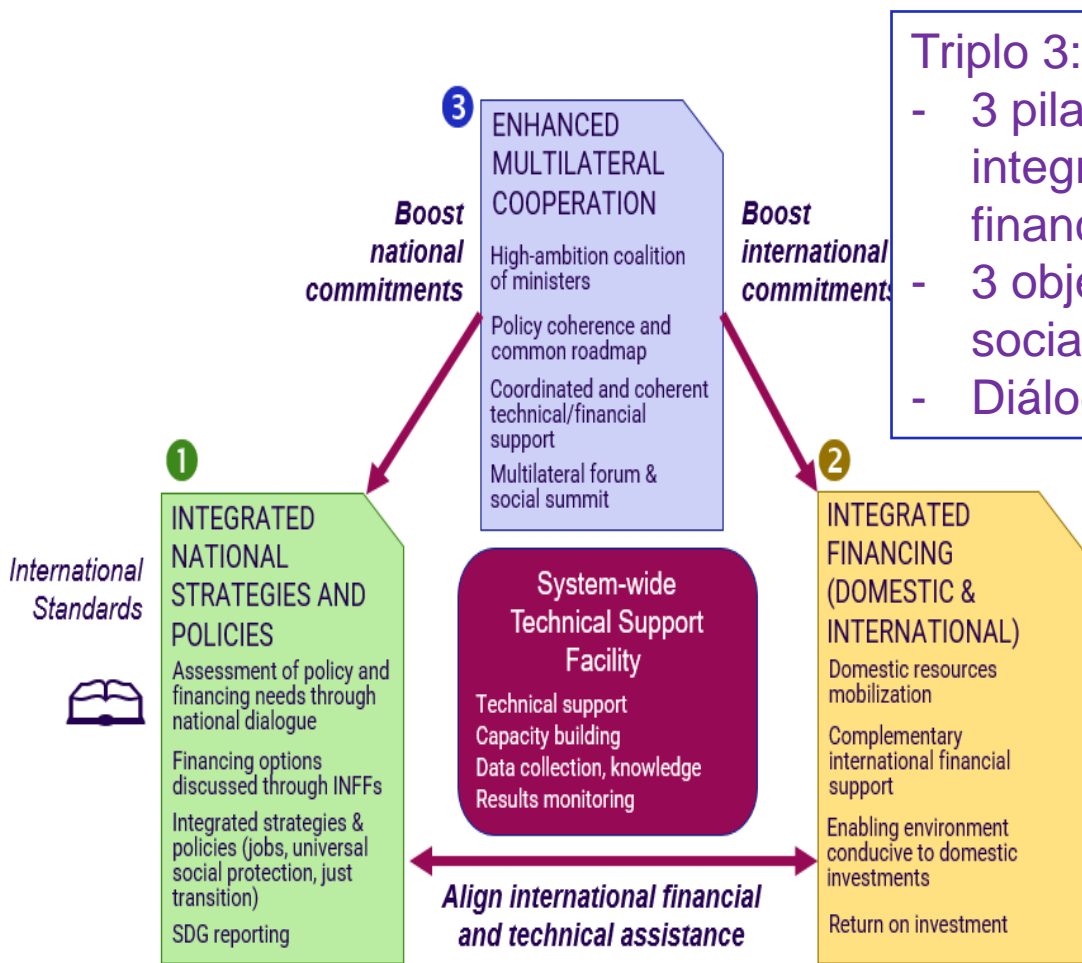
Triplo 3:
- 3 pila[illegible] integr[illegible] financ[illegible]
- 3 obje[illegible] socia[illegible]
- Diálo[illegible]

3
ENHANCED MULTILATERAL COOPERATION
High-ambition coalition of ministers
Policy coherence and common roadmap
Coordinated and coherent technical/financial support
Multilateral forum & social summit

Boost national commitments

Boost international commitments

1
INTEGRATED NATIONAL STRATEGIES AND POLICIES
Assessment of policy and financing needs through national dialogue
Financing options discussed through INFFs
Integrated strategies & policies (jobs, universal social protection, just transition)
SDG reporting

International Standards

System-wide Technical Support Facility
Technical support
Capacity building
Data collection, knowledge
Results monitoring

2
INTEGRATED FINANCING (DOMESTIC & INTERNATIONAL)
Domestic resources mobilization
Complementary international financial support
Enabling environment conducive to domestic investments
Return on investment

Align international financial and technical assistance